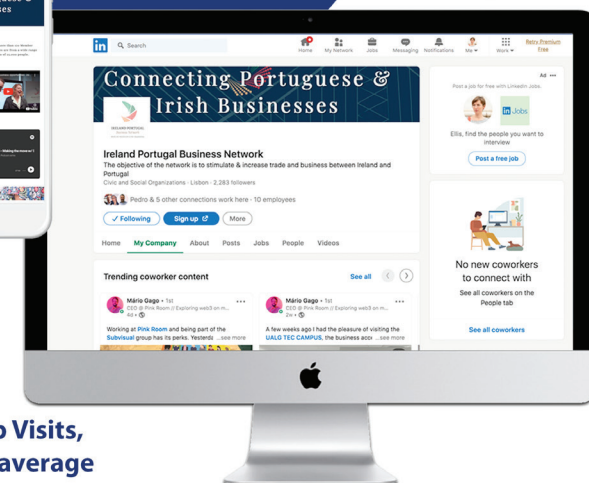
Search

Home My Network Jobs Messaging Notifications Me Work Retry Premium Free

Connecting Portuguese & Irish Businesses

IRELAND PORTUGAL BUSINESS NETWORK

Ireland Portugal Business Network

The objective of the network is to stimulate & increase trade and business between Ireland and Portugal

Civic and Social Organizations · Lisbon · 2,283 followers

Pedro & 5 other connections work here · 10 employees

✓ Following Sign up More

Home My Company About Posts Jobs People Videos

Trending coworker content

See all

Mário Gago • 1st
CEO @ Pink Room // Exploring web3 on m...
4d •

Working at Pink Room and being part of the Subvisual group has its perks. Yesterd ...see more

Mário Gago • 1st
CEO @ Pink Room // Exploring web3 on m...
2w •

A few weeks ago I had the pleasure of visiting the UALG TEC CAMPUS, the business acc ...see more

Ad

Post a job for free with LinkedIn Jobs.

Jobs

Ellis, find the people you want to interview

Post a free job

No new coworkers to connect with

See all coworkers on the People tab

See all coworkers

ses

Visits,
average